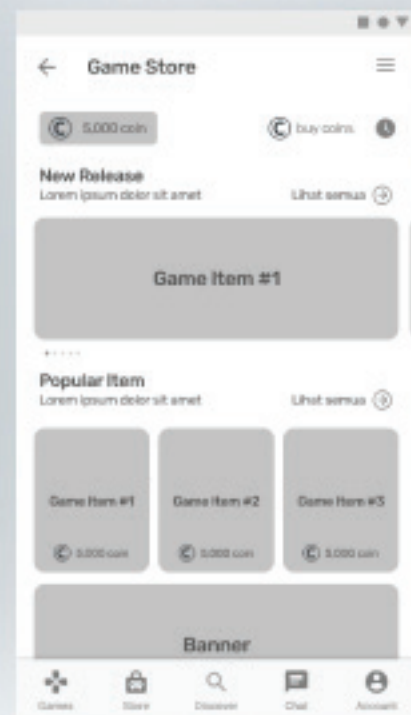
Game Store

5.000 coin

buy coins

New Release
Lorem ipsum dolor sit amet

Lihat semua

Game Item #1

Popular Item
Lorem ipsum dolor sit amet

Lihat semua

Game Item #1
5.000 coin

Game Item #2
5.000 coin

Game Item #3
5.000 coin

Banner

Games
Store
Discover
Chat
Account